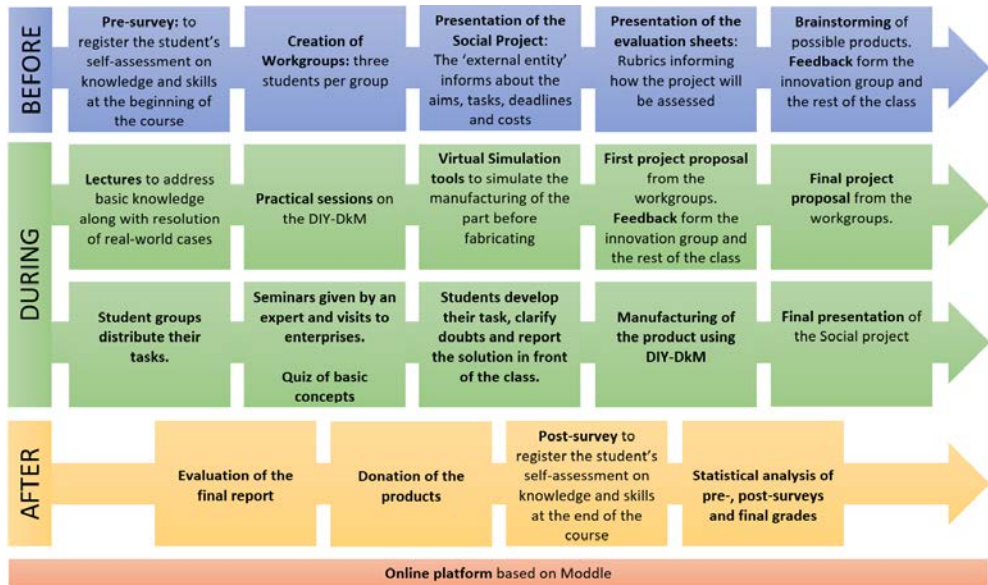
BEFORE

**Pre-survey:** to register the student's self-assessment on knowledge and skills at the beginning of the course

**Creation of Workgroups:** three students per group

**Presentation of the Social Project:** The 'external entity' informs about the aims, tasks, deadlines and costs

**Presentation of the evaluation sheets:** Rubrics informing how the project will be assessed

**Brainstorming** of possible products. **Feedback** form the innovation group and the rest of the class

DURING

**Lectures** to address basic knowledge along with resolution of real-world cases

**Practical sessions** on the DIY-DkM

**Virtual Simulation tools** to simulate the manufacturing of the part before fabricating

**First project proposal** from the workgroups. **Feedback** form the innovation group and the rest of the class

**Final project proposal** from the workgroups.

**Student groups distribute their tasks.**

**Seminars given by an expert and visits to enterprises.**

**Quiz of basic concepts**

**Students develop their task, clarify doubts and report the solution in front of the class.**

**Manufacturing of the product using DIY-DkM**

**Final presentation** of the Social project

AFTER

**Evaluation of the final report**

**Donation of the products**

**Post-survey** to register the student's self-assessment on knowledge and skills at the end of the course

**Statistical analysis of pre-, post-surveys and final grades**

**Online platform** based on Moddle